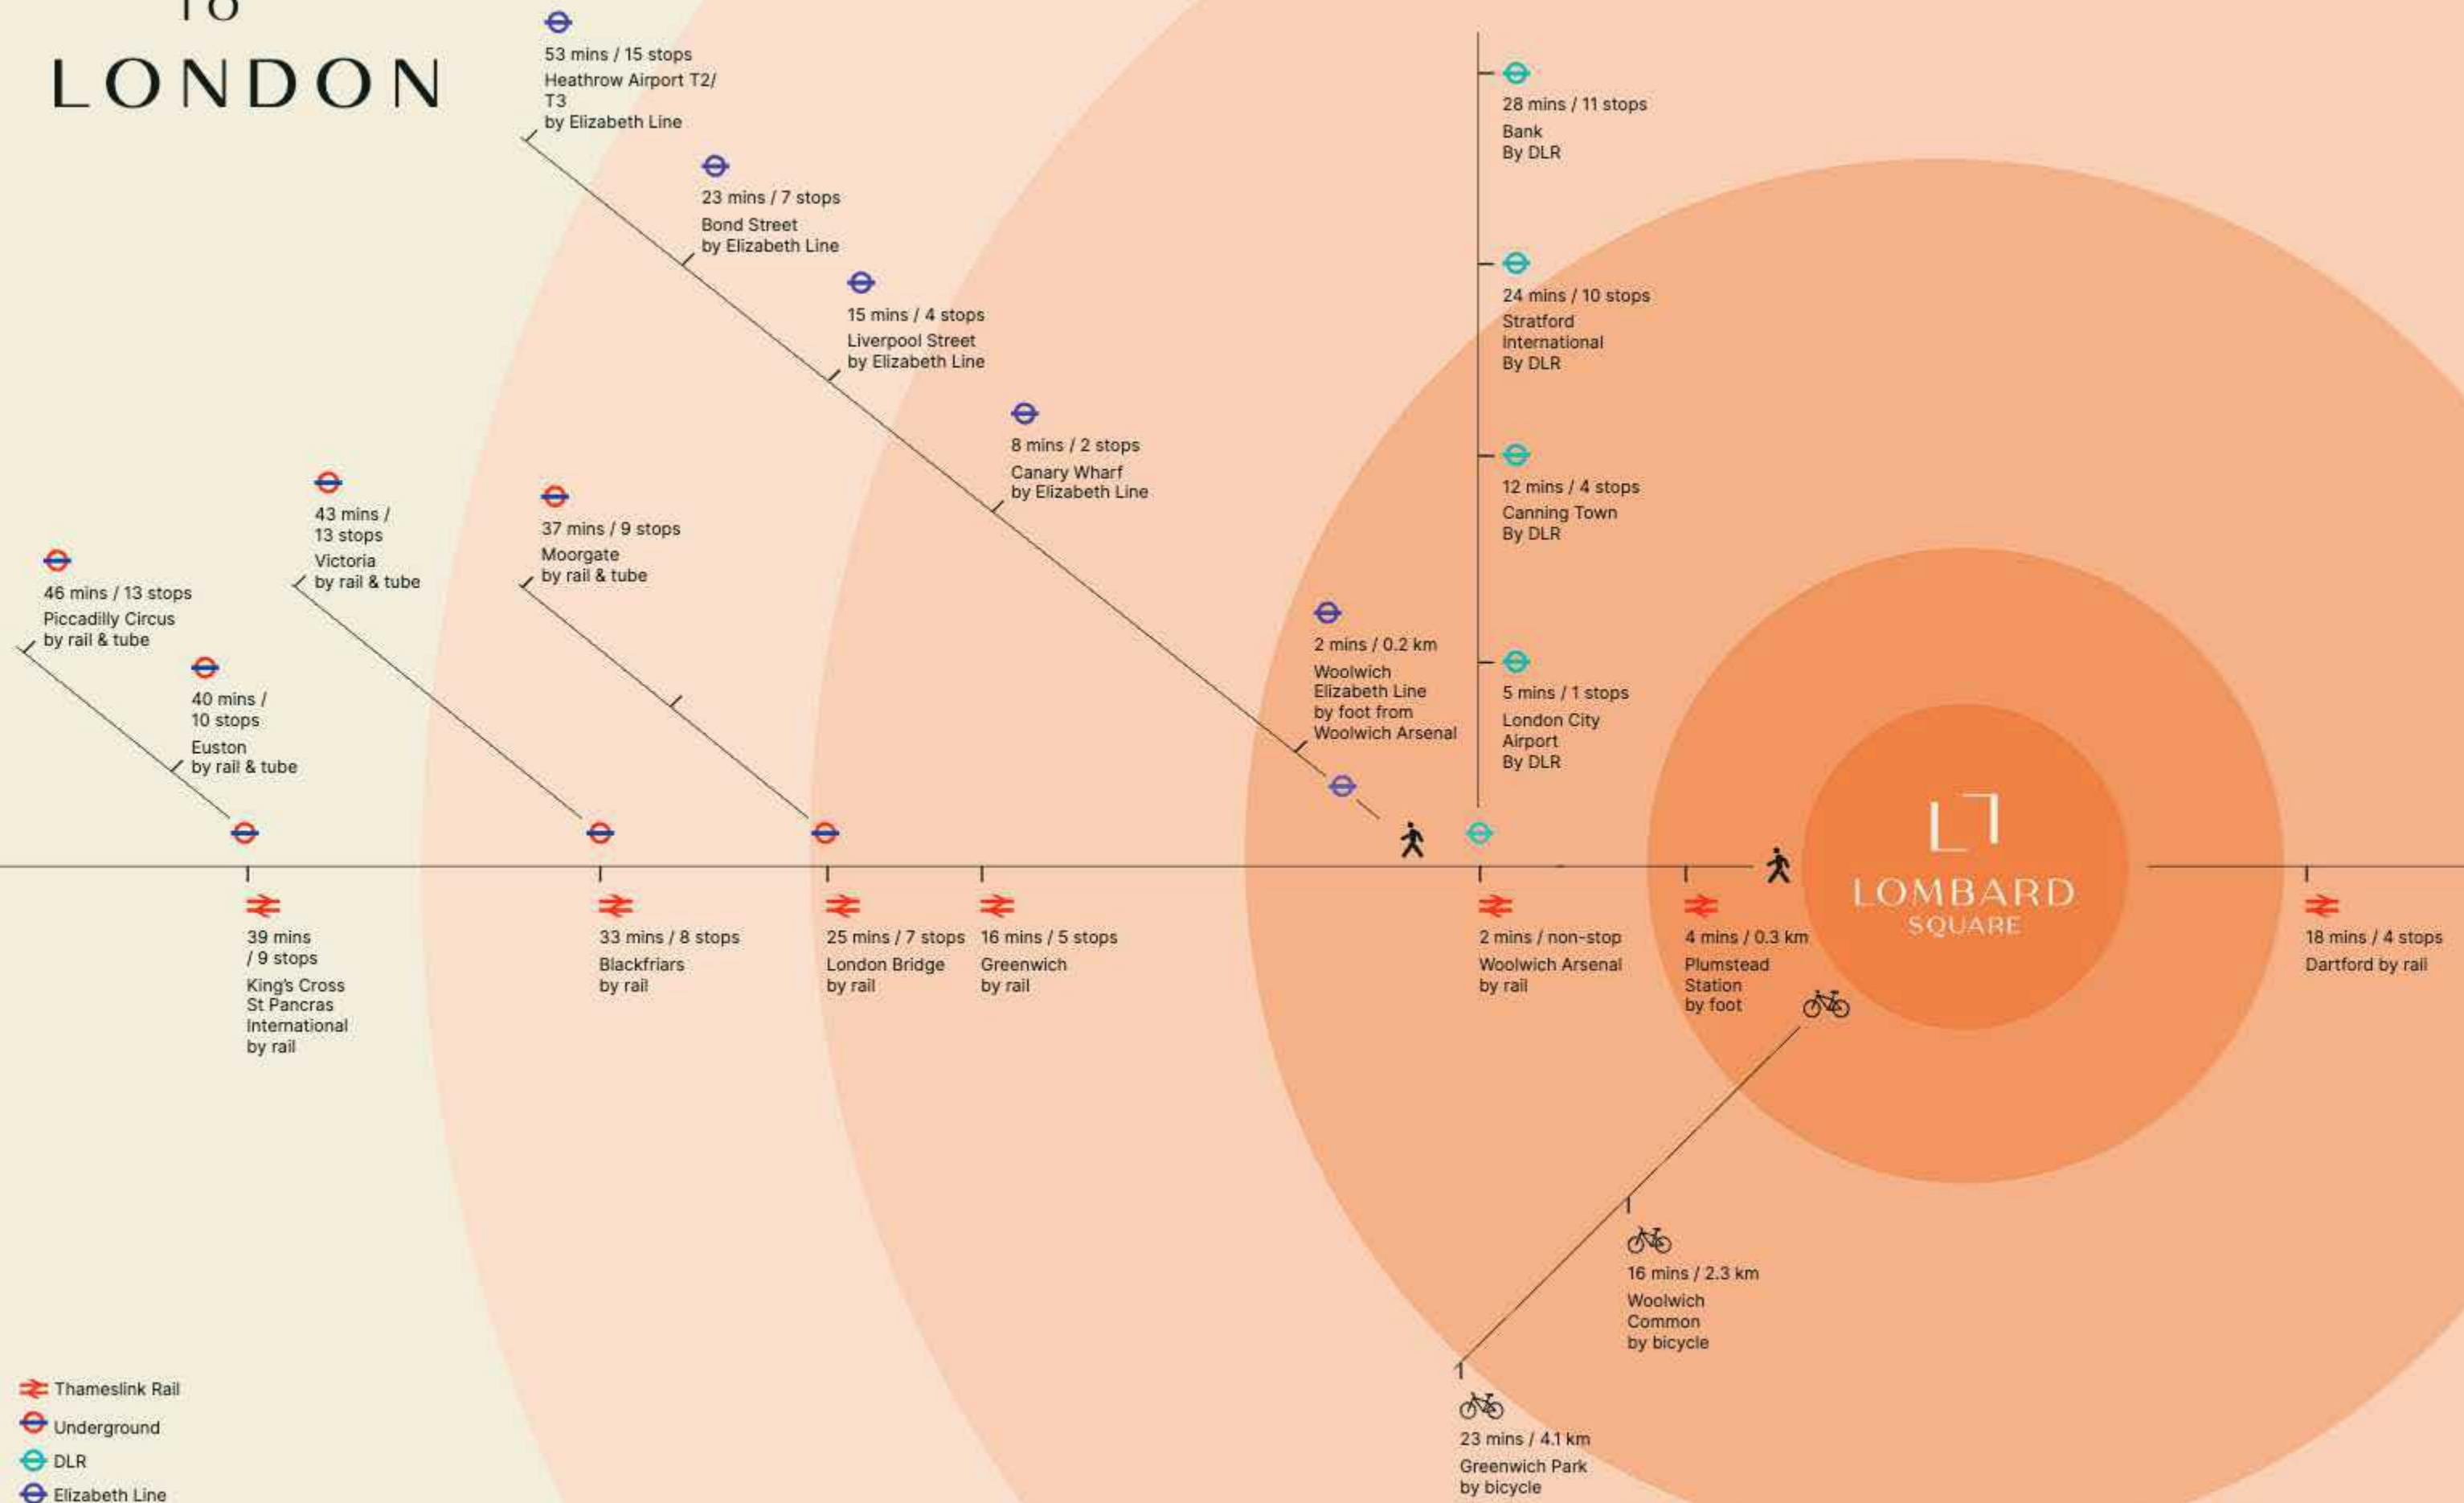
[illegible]
LONDON

53 mins / 15 stops
Heathrow Airport T2/ T3
by Elizabeth Line

23 mins / 7 stops
Bond Street
by Elizabeth Line

15 mins / 4 stops
Liverpool Street
by Elizabeth Line

8 mins / 2 stops
Canary Wharf
by Elizabeth Line

2 mins / 0.2 km
Woolwich Elizabeth Line
by foot from Woolwich Arsenal

28 mins / 11 stops
Bank
By DLR

24 mins / 10 stops
Stratford International
By DLR

12 mins / 4 stops
Canning Town
By DLR

5 mins / 1 stops
London City Airport
By DLR

46 mins / 13 stops
Piccadilly Circus
by rail & tube

40 mins / 10 stops
Euston
by rail & tube

43 mins / 13 stops
Victoria
by rail & tube

37 mins / 9 stops
Moorgate
by rail & tube

39 mins / 9 stops
King's Cross St Pancras International
by rail

33 mins / 8 stops
Blackfriars
by rail

25 mins / 7 stops
London Bridge
by rail

16 mins / 5 stops
Greenwich
by rail

2 mins / non-stop
Woolwich Arsenal
by rail

4 mins / 0.3 km
Plumstead Station
by foot

LOMBARD
SQUARE

18 mins / 4 stops
Dartford by rail

16 mins / 2.3 km
Woolwich Common
by bicycle

23 mins / 4.1 km
Greenwich Park
by bicycle

Thameslink Rail
Underground
DLR
Elizabeth Line